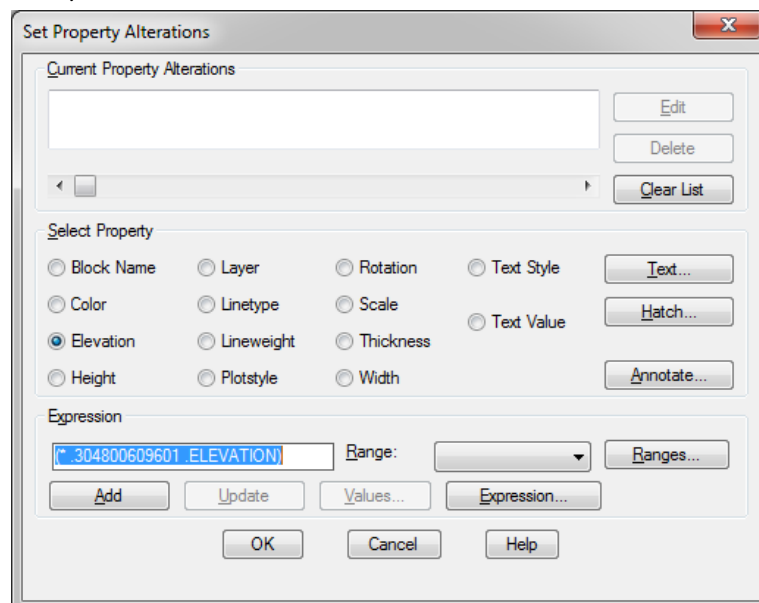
Set Property Alterations

Current Property Alterations

Edit

Delete

Clear List

Select Property

Block Name
Layer
Rotation
Text Style
Text...

Color
Linetype
Scale
Text Value
Hatch...

Elevation
Lineweight
Thickness

Height
Plotstyle
Width
Annotate...

Expression

(* .304800609601 .ELEVATION)
Range:
Ranges...

Add
Update
Values...
Expression...

OK
Cancel
Help